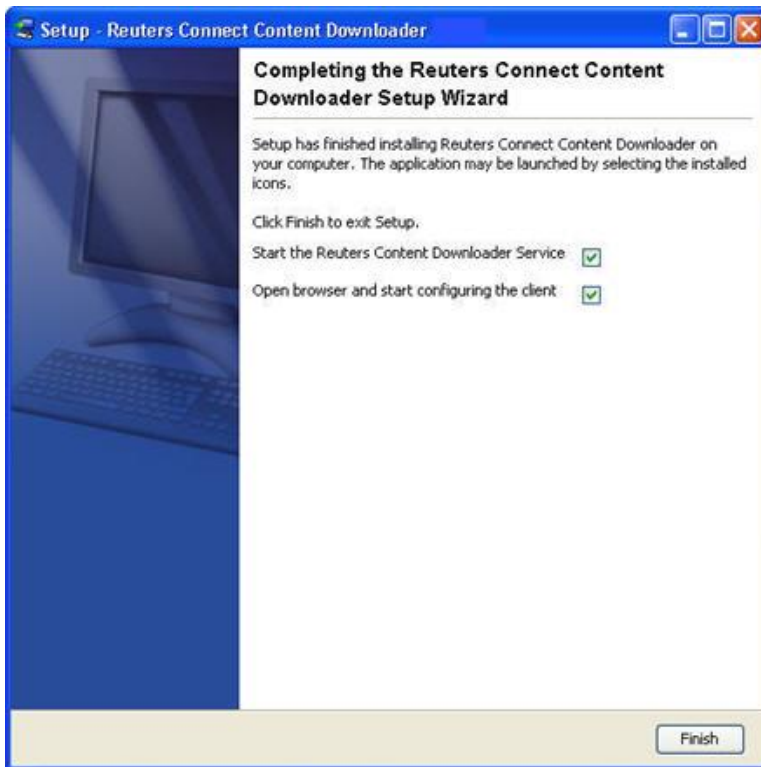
Setup - Reuters Connect Content Downloader

Completing the Reuters Connect Content Downloader Setup Wizard

Setup has finished installing Reuters Connect Content Downloader on your computer. The application may be launched by selecting the installed icons.

Click Finish to exit Setup.

Start the Reuters Content Downloader Service

Open browser and start configuring the client

Finish